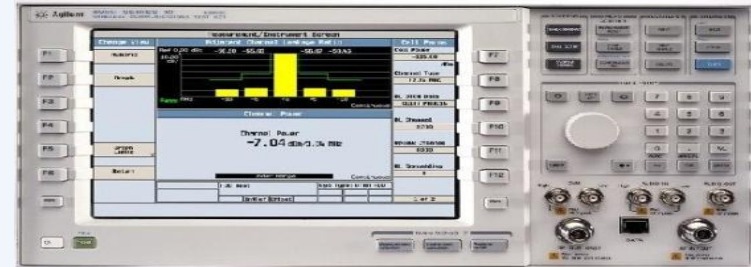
Agilent

Measurement/Instrument Screen

Change View

Adjacent Channel Leakage Ratio

Cell Power

Numeric

Graph

Channel Power

$-7.04$ dBm/3.84 MHz

Cell Power

Channel Type

DL Channel

Return

F1

F2

F3

F4

F5

F6

F7

F8

F9

F10

F11

F12

Cont/Wait

1 of 2